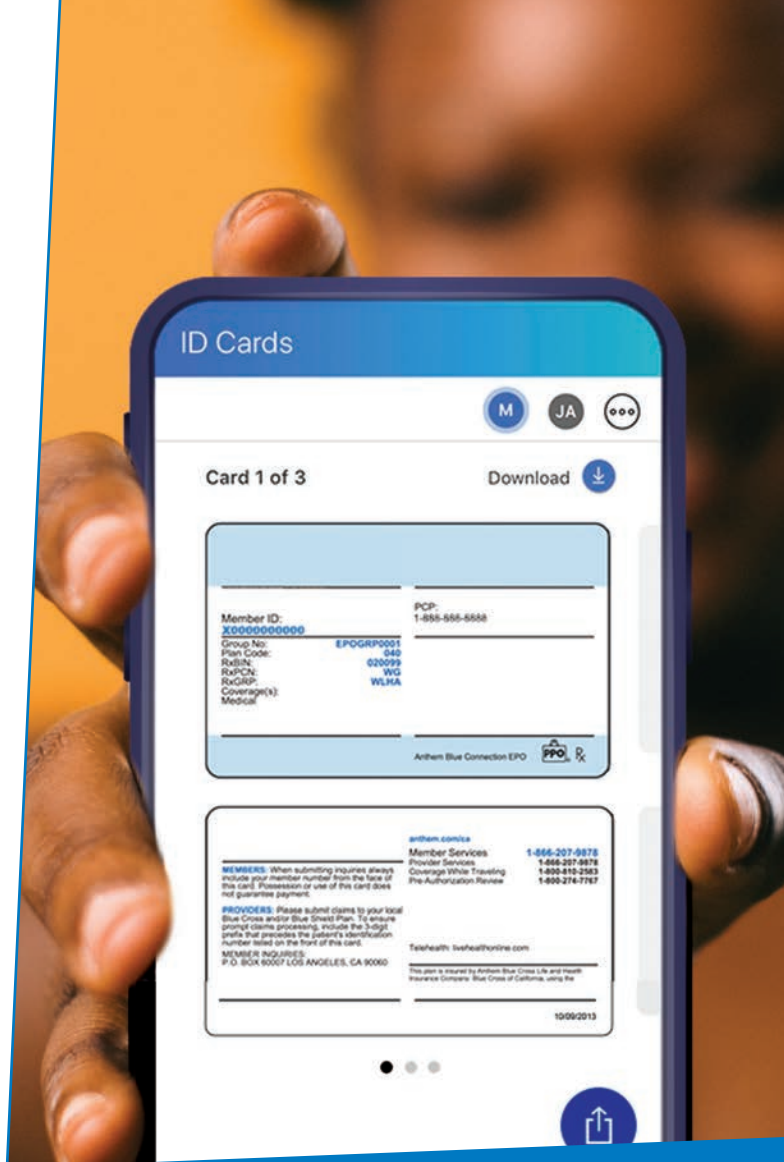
ID Cards

M JA

Card 1 of 3

Download

Member ID:
X0000000000
Group No: EPOGRP0001
Plan Code: 040
RxBIN: 020099
RxPCN: WG
RxGRP: WLHA
Coverage(s):
Medical

PCP:
1-888-888-8888

Anthem Blue Connection EPO PPO Rx

anthem.com/ca
Member Services 1-866-207-9878
Provider Services 1-866-207-9878
Coverage While Traveling 1-800-810-2583
Pre-Authorization Review 1-800-274-7767

MEMBERS: When submitting inquiries always include your member number from the face of this card. Possession or use of this card does not guarantee payment.

PROVIDERS: Please submit claims to your local Blue Cross and/or Blue Shield Plan. To ensure prompt claims processing, include the 3-digit prefix that precedes the patient's identification number listed on the front of this card.

MEMBER INQUIRIES:
P.O. BOX 60007 LOS ANGELES, CA 90060

Telehealth: livehealthonline.com

This plan is insured by Anthem Blue Cross Life and Health Insurance Company. Blue Cross of California, using the

10/09/2013